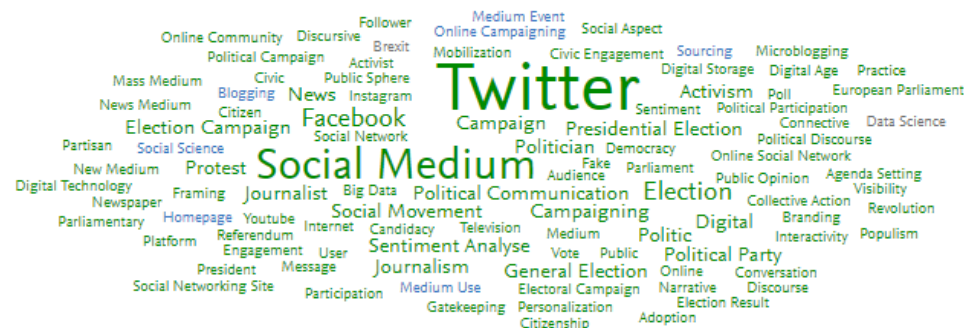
Online Community Discursive Follower Medium Event Social Aspect
Brexit Online Campaigning
Political Campaign Activist Mobilization Civic Engagement Sourcing Microblogging
Mass Medium Civic Public Sphere Twitter Digital Storage Digital Age Practice
News Medium Blogging News Instagram Activism Poll European Parliament
Citizen Facebook Sentiment Political Participation
Partisan Election Campaign Social Network Campaign Presidential Election Connective Data Science
Social Science Politician Democracy Political Discourse
New Medium Protest Social Medium Fake Parliament Online Social Network
Digital Technology Journalist Big Data Audience Election Public Opinion Agenda Setting
Framing Political Communication Visibility
Newspaper Social Movement Campaigning Digital Collective Action Revolution
Parliamentary Homepage Youtube Internet Candidacy Television Branding
Platform Referendum Sentiment Analyse Medium Politic Interactivity Populism
Engagement User Vote Public Political Party
President Message Journalism General Election Online Conversation
Social Networking Site Participation Medium Use Electoral Campaign Narrative Discourse
Gatekeeping Personalization Election Result
Citizenship Adoption